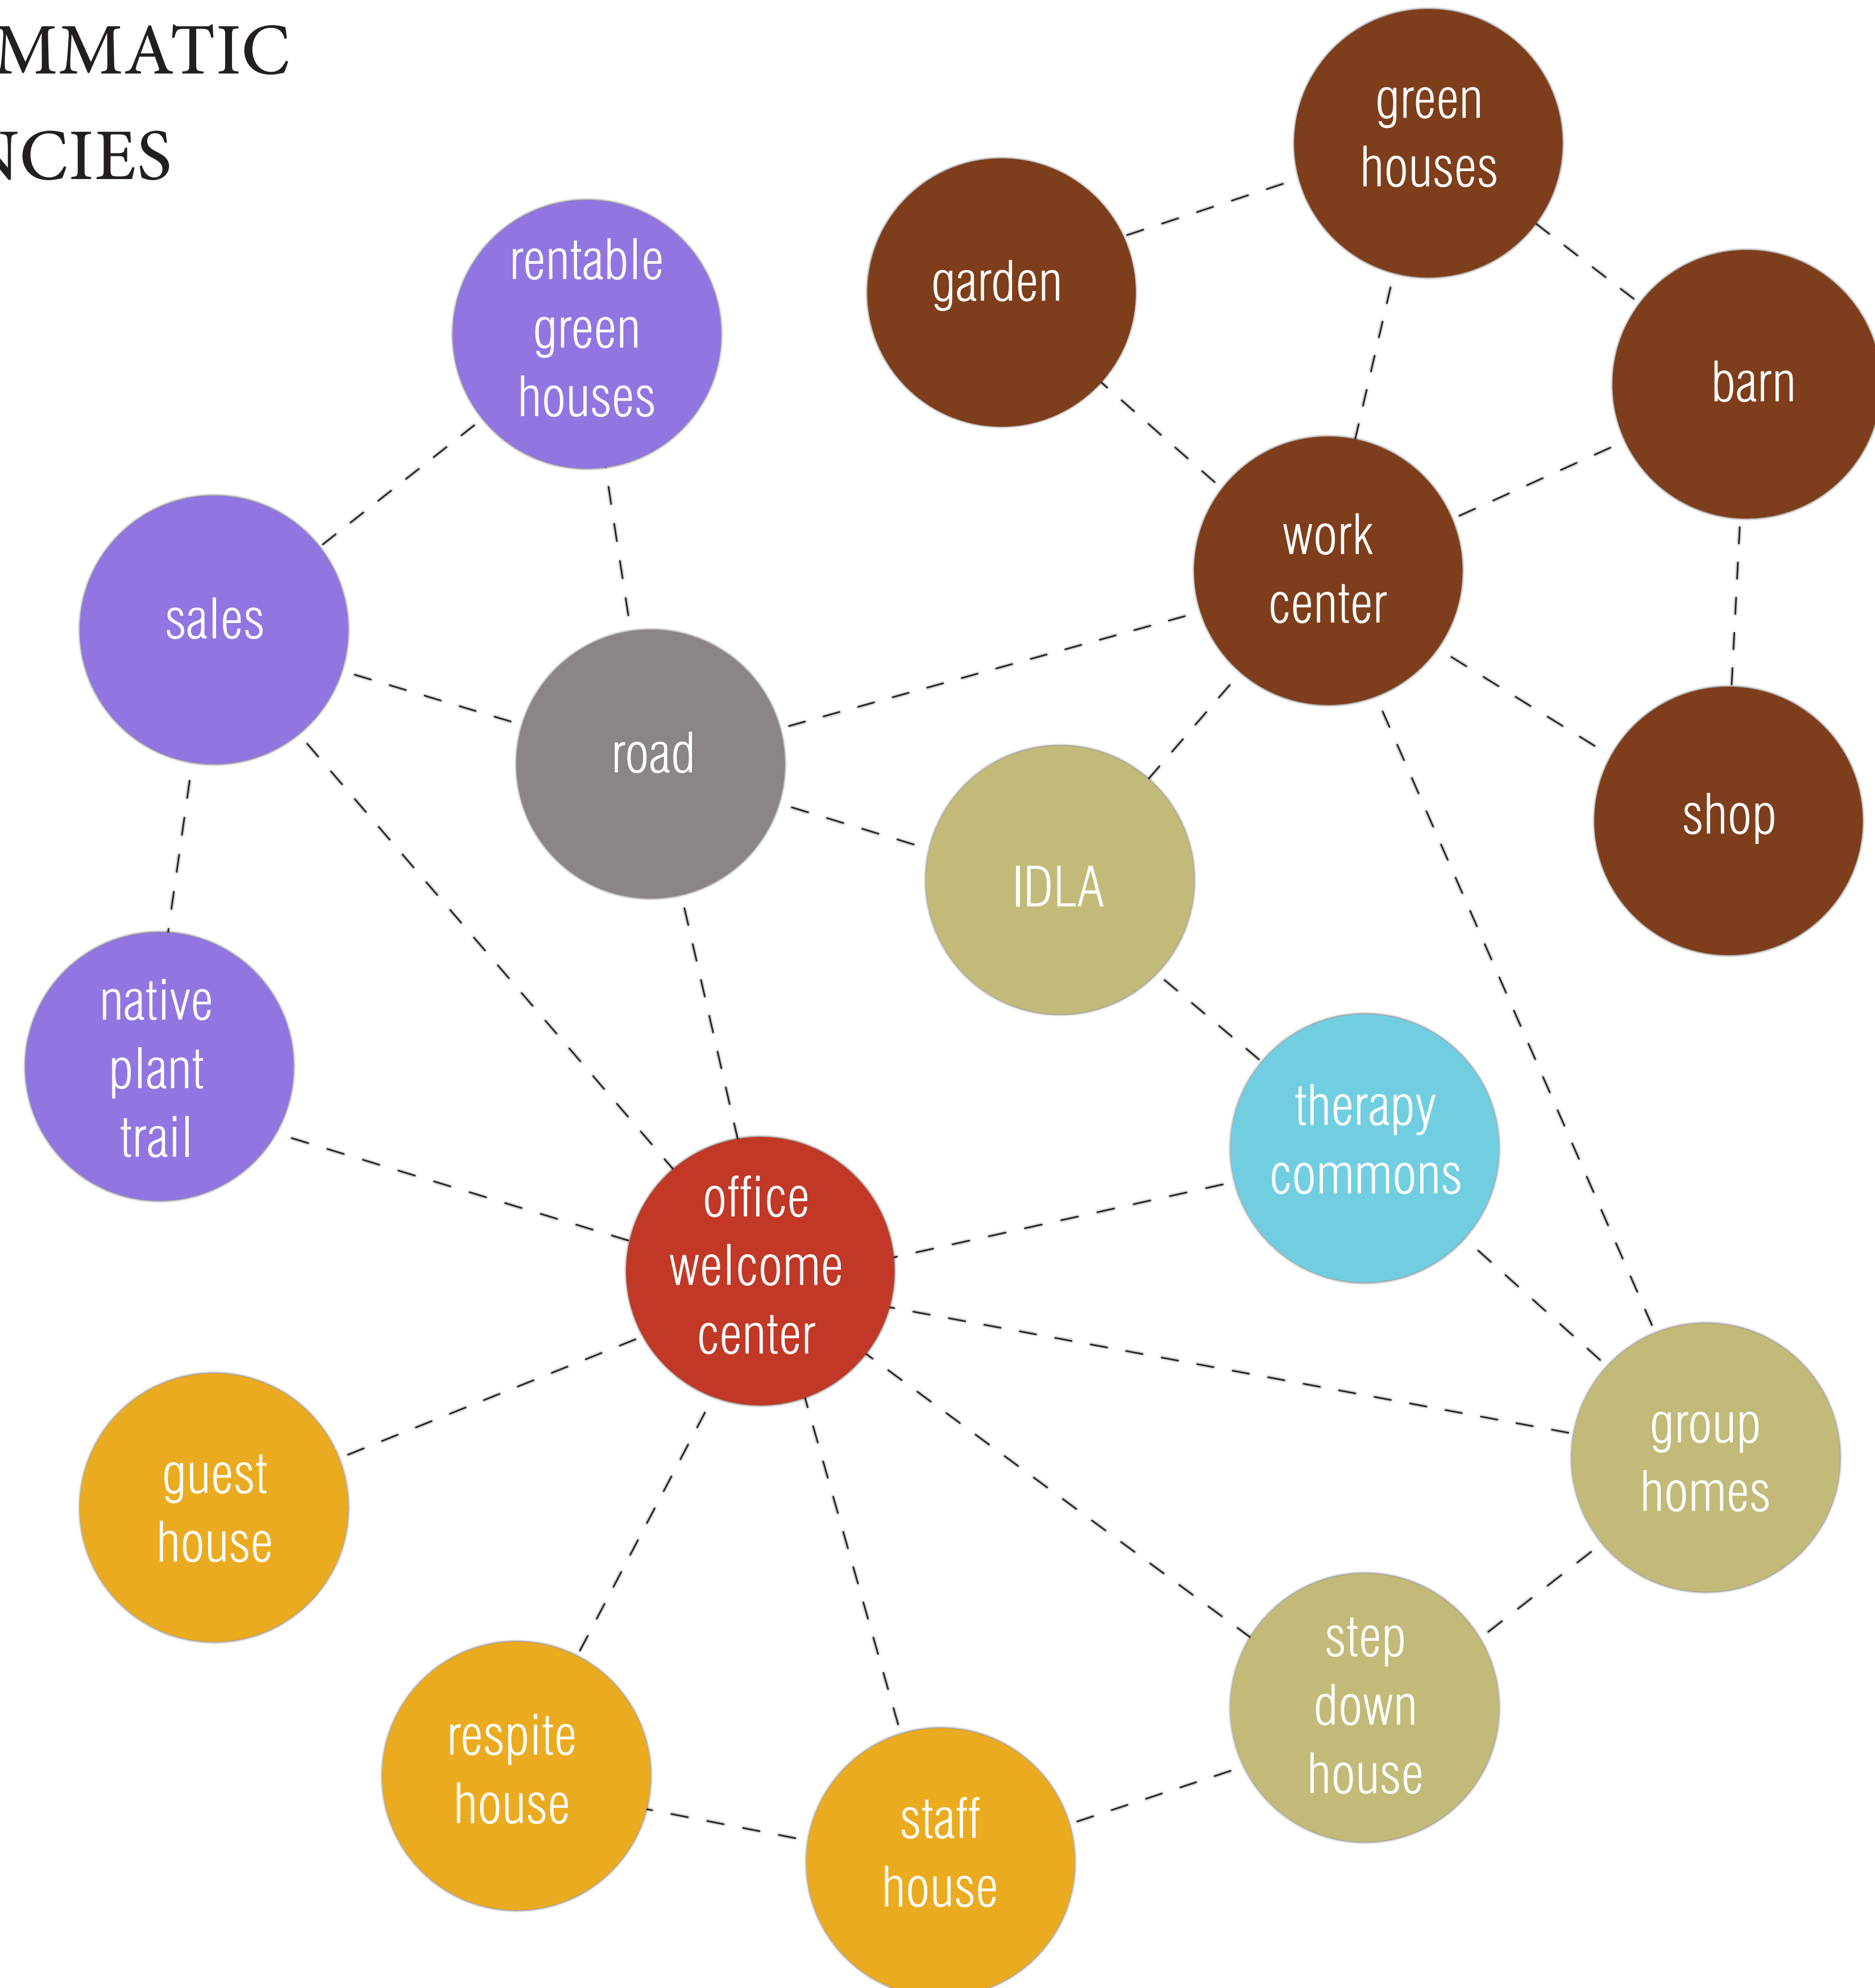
MMATIC
NCIES

green houses

garden

rentable green houses

barn

sales

work center

road

shop

IDLA

native plant trail

therapy commons

office welcome center

group homes

guest house

step down house

respite house

staff house